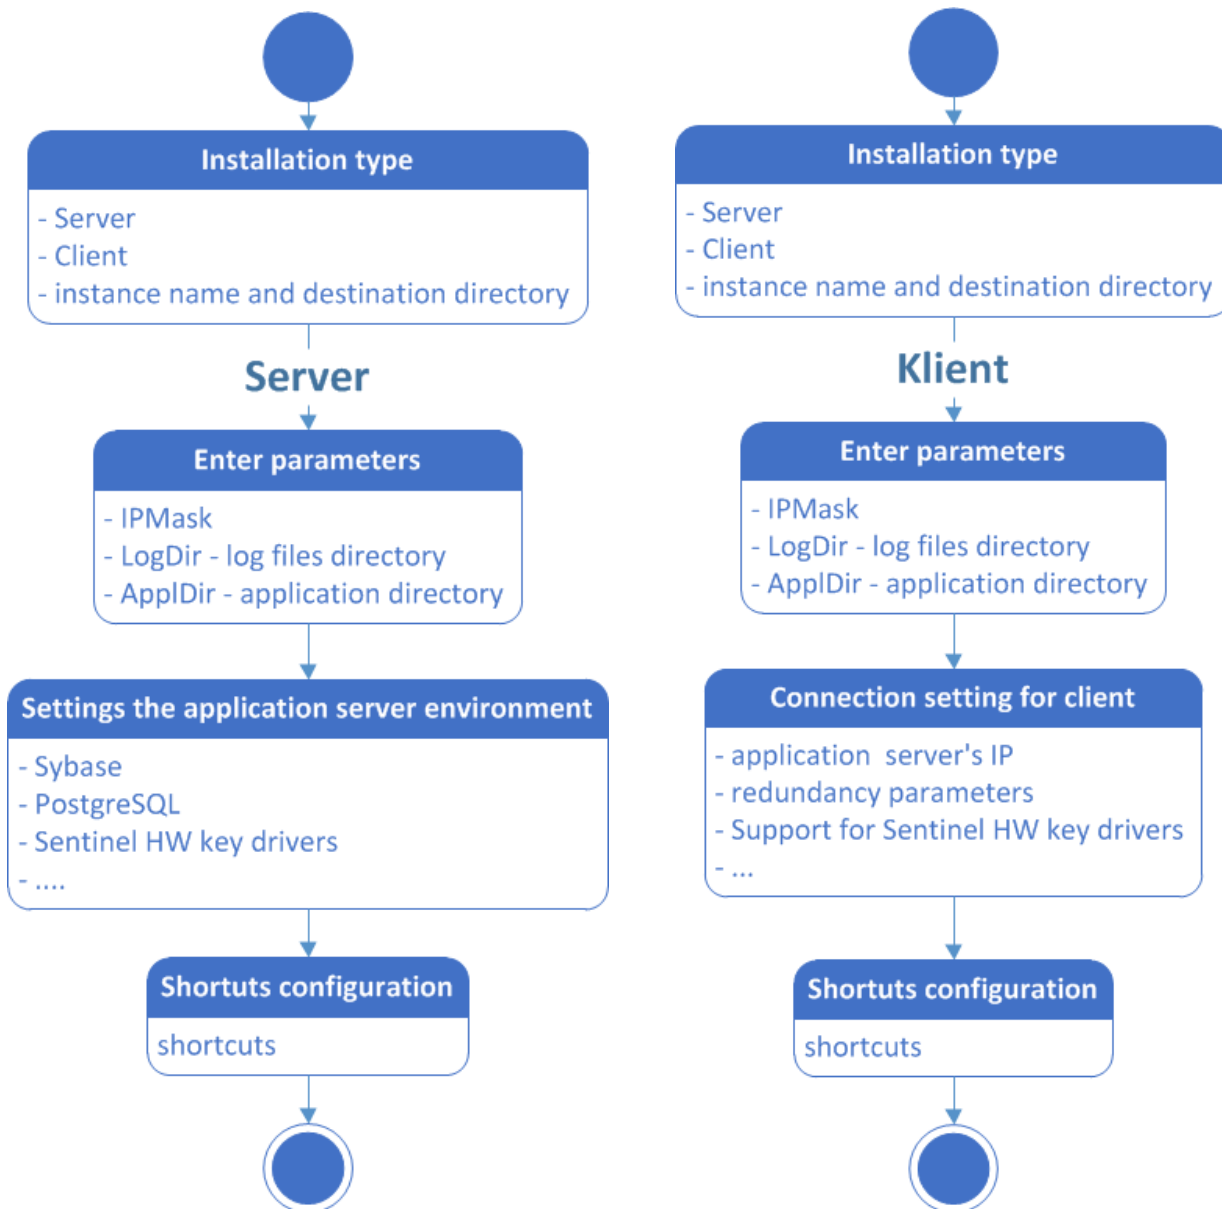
Installation type

- Server
- Client
- instance name and destination directory

Server

Enter parameters

- IPMask
- LogDir - log files directory
- ApplDir - application directory

Settings the application server environment

- Sybase
- PostgreSQL
- Sentinel HW key drivers
- ....

Shortuts configuration

shortcuts

Installation type

- Server
- Client
- instance name and destination directory

Klient

Enter parameters

- IPMask
- LogDir - log files directory
- ApplDir - application directory

Connection setting for client

- application server's IP
- redundancy parameters
- Support for Sentinel HW key drivers
- ...

Shortuts configuration

shortcuts